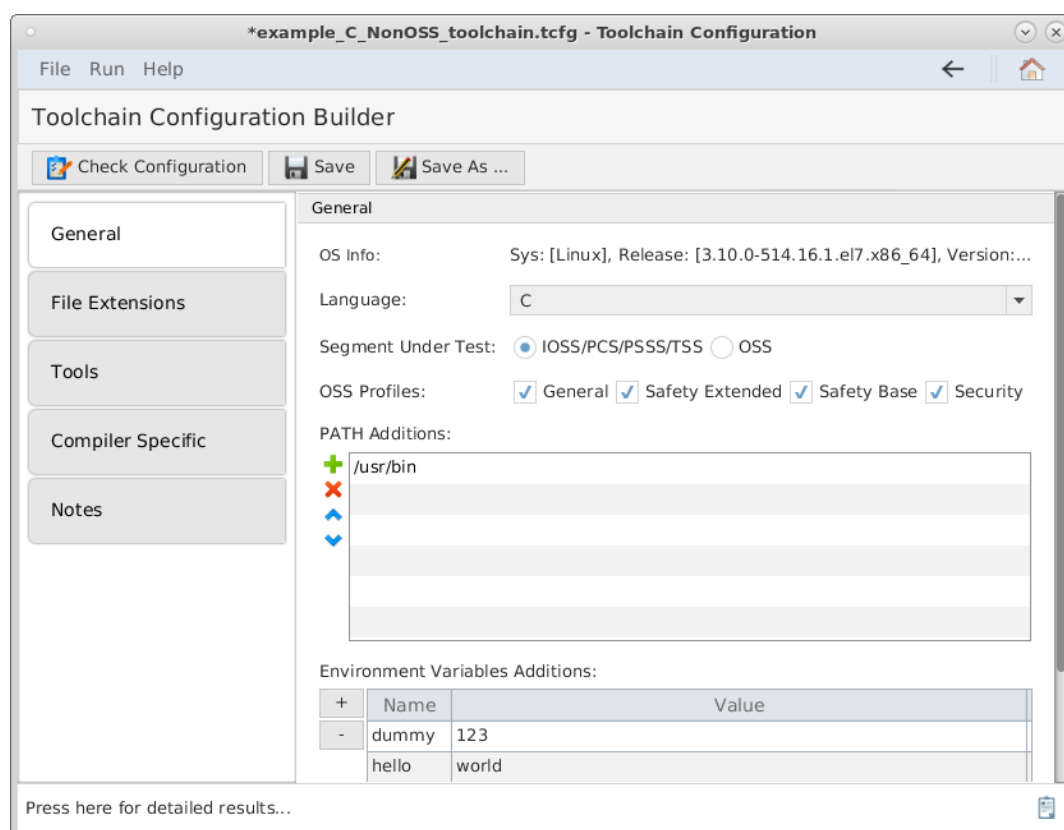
*example_C_NonOSS_toolchain.tcfg - Toolchain Configuration

File Run Help

Toolchain Configuration Builder

Check Configuration | Save | Save As ...

General

File Extensions

Tools

Compiler Specific

Notes

General

OS Info: Sys: [Linux], Release: [3.10.0-514.16.1.el7.x86_64], Version:...

Language: C

Segment Under Test: IOSS/PCS/PSSS/TSS OSS

OSS Profiles: General Safety Extended Safety Base Security

PATH Additions:

/usr/bin

Environment Variables Additions:

+
-

| Name | Value |
|---|---|
| dummy | 123 |
| hello | world |

Press here for detailed results...